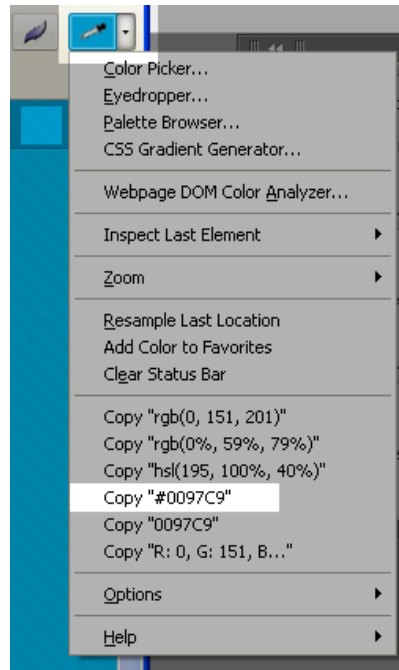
Color Picker...
Eyedropper...
Palette Browser...
CSS Gradient Generator...

Webpage DOM Color Analyzer...

Inspect Last Element

Zoom

Resample Last Location
Add Color to Favorites
Clear Status Bar

Copy "rgb(0, 151, 201)"
Copy "rgb(0%, 59%, 79%)"
Copy "hsl(195, 100%, 40%)"
Copy "#0097C9"
Copy "0097C9"
Copy "R: 0, G: 151, B..."

Options

Help